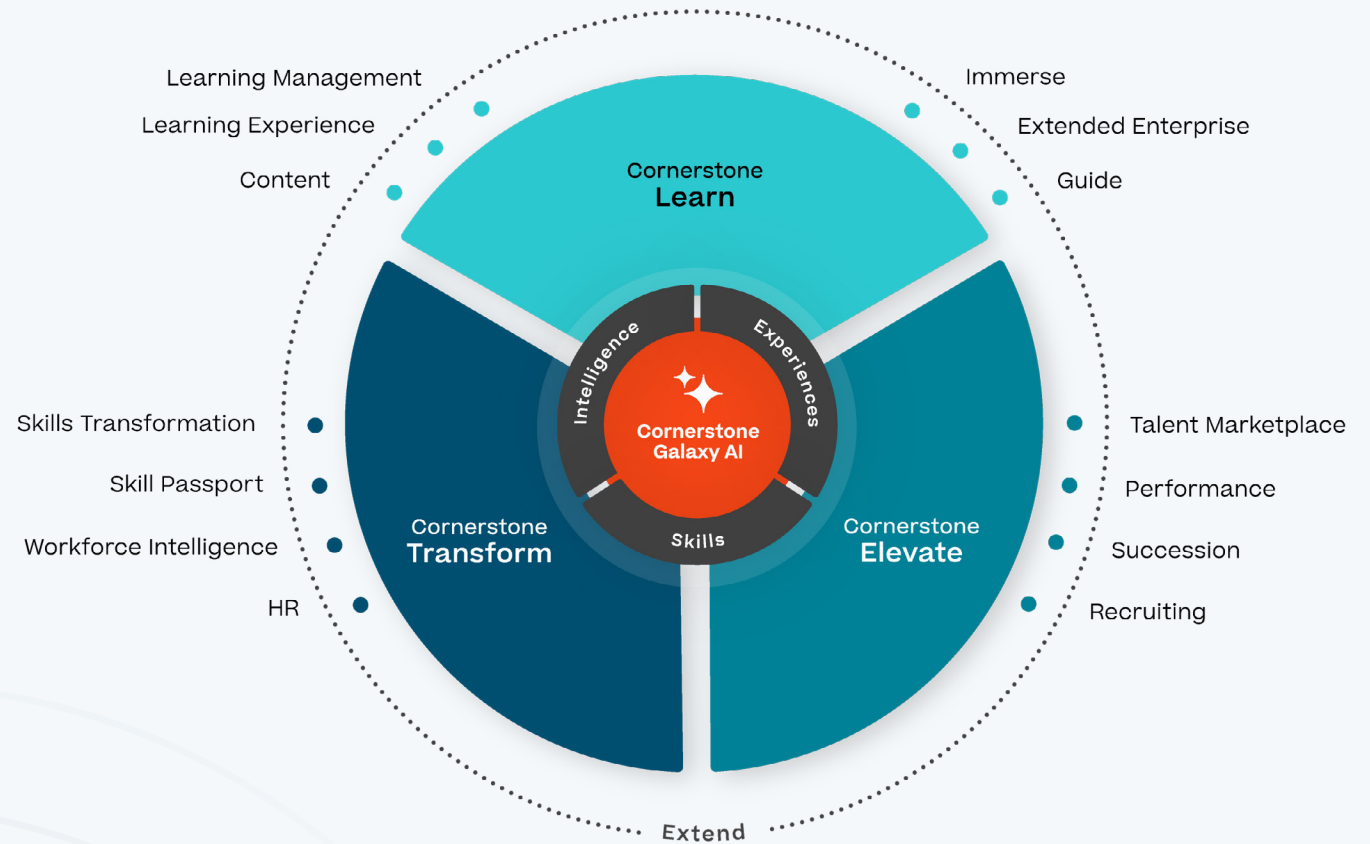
Learning Management
Learning Experience
Content

Immerse
Extended Enterprise
Guide

Cornerstone
Learn

Intelligence
Experiences
Cornerstone Galaxy AI
Skills

Skills Transformation
Skill Passport
Workforce Intelligence
HR

Cornerstone
Transform

Cornerstone
Elevate

Talent Marketplace
Performance
Succession
Recruiting

Extend